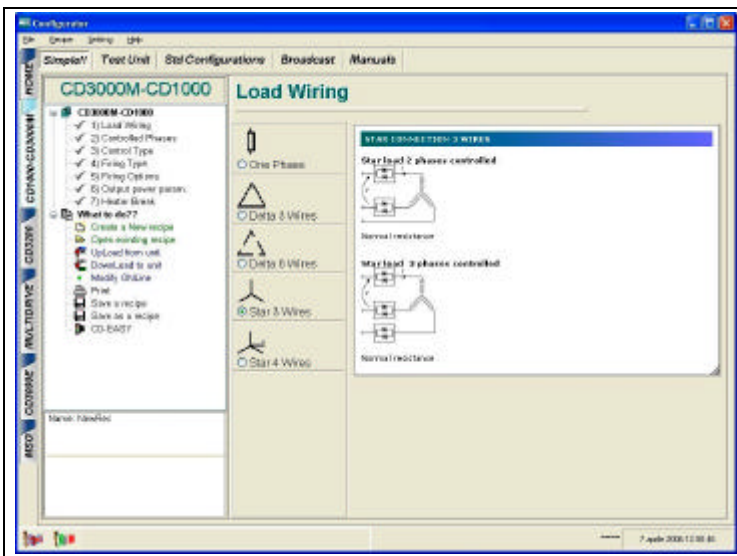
Configurator

File Driver Setting Help

Simple!! Test Unit Std Configurations Broadcast Manuals

HOME CD3000M-CD1000 CD3200 MULTIDRIVE CD3000E MSD

CD3000M-CD1000

CD3000M-CD1000
1) Load Wiring
2) Controlled Phases
3) Control Type
4) Firing Type
5) Firing Options
6) Output power param.
7) Heater Break
What to do??
Create a New recipe
Open existing recipe
UpLoad from unit
DownLoad to unit
Modify Online
Print
Save a recipe
Save as a recipe
CD-EASY

Name: NewRec

Load Wiring

One Phase
Delta 3 Wires
Delta 6 Wires
Star 3 Wires
Star 4 Wires

STAR CONNECTION 3 WIRES

Star load 2 phases controlled

Normal resistance

Star load 3 phases controlled

Normal resistance

7 aprile 2006 12:00:46